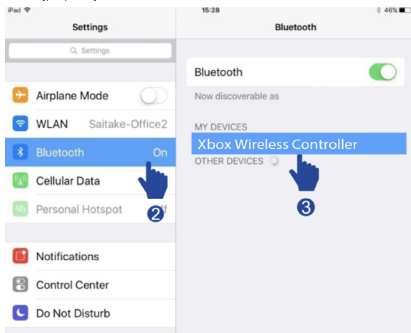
iPad
15:28
46%
Settings
Bluetooth
Settings
Airplane Mode
WLAN Saitake-Office2
Bluetooth On
Cellular Data
Personal Hotspot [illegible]
2
Notifications
Control Center
Do Not Disturb
Bluetooth
Now discoverable as
MY DEVICES
Xbox Wireless Controller
OTHER DEVICES
3